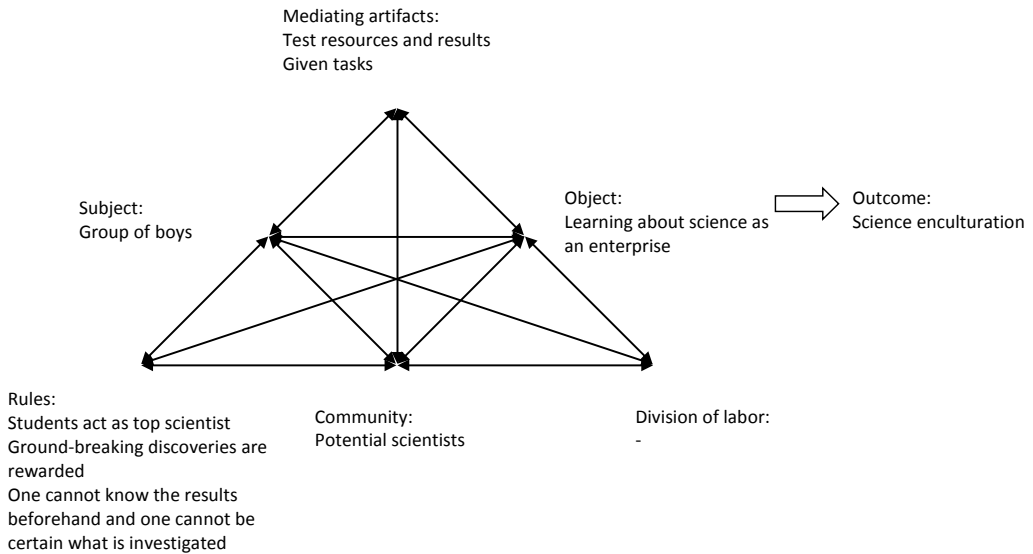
Mediating artifacts:
Test resources and results
Given tasks

Subject:
Group of boys

Object:
Learning about science as an enterprise

Outcome:
Science enculturation

Rules:
Students act as top scientist
Ground-breaking discoveries are rewarded
One cannot know the results beforehand and one cannot be certain what is investigated

Community:
Potential scientists

Division of labor:
-